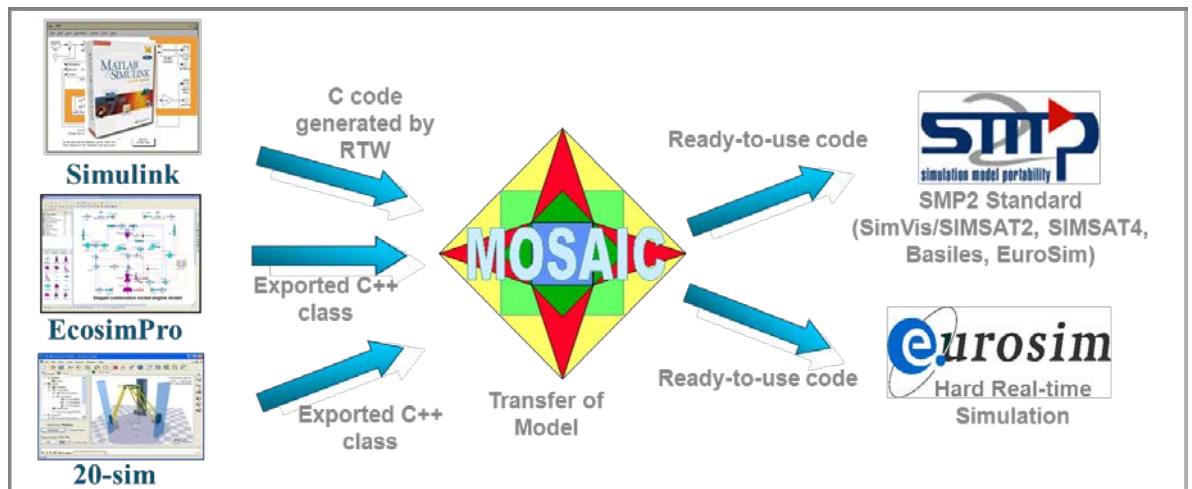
MATLAB SIMULINK

Simulink

EcosimPro

20-sim

C code generated by RTW

Exported C++ class

Exported C++ class

MOSAIC

Transfer of Model

Ready-to-use code

Ready-to-use code

SMP

simulation model portability

SMP2 Standard (SimVis/SIMSAT2, SIMSAT4, Basiles, EuroSim)

eurosim

Hard Real-time Simulation